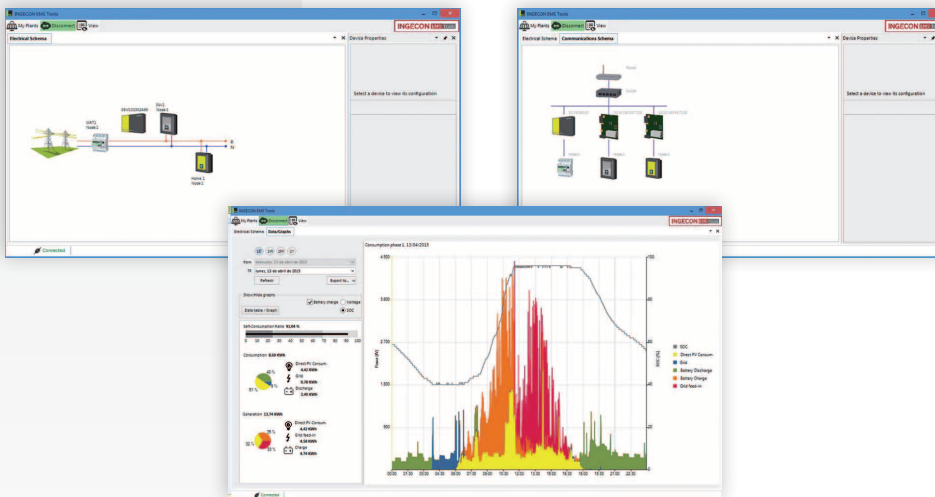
INGECON EMS Tools
My Plants Disconnect View
INGECON
Electrical Schema
Device Properties
Select a device to view its configuration
GRID
SMT1 Node 1
Node 1
Home 1 Node 1
Connected

INGECON EMS Tools
My Plants Disconnect View
INGECON
Electrical Schema Communications Schema
Device Properties
Router
Switch
Select a device to view its configuration

INGECON EMS Tools
My Plants Disconnect View
INGECON
Electrical Schema Data/Graphs
From
To lunes, 13 de abril de 2015
Refresh
Export to...
Show in the graph
Battery charge
Voltage
Data table - Graph
SOC
Self-Consumption Ratio: 92,04 %
0 10 20 30 40 50 60 70 80 90 100
Consumption: 8,59 KWh
Direct PV Consum.
4,42 KWh
Grid
0,78 KWh
Discharge
2,49 KWh
Generation: 13,74 KWh
Direct PV Consum.
4,42 KWh
Grid feed-in
4,58 KWh
Charge
4,74 KWh
Consumption phase 1, 13/04/2015
4.500
3.600
2.700
1.800
900
Power (W)
SOC (%)
100
80
60
40
20
00:00 02:00 04:00 06:00 08:00 10:00 12:00 14:00 16:00 18:00 20:00 22:00
SOC
Direct PV Consum.
Grid
Battery Discharge
Battery Charge
Grid feed-in
Connected